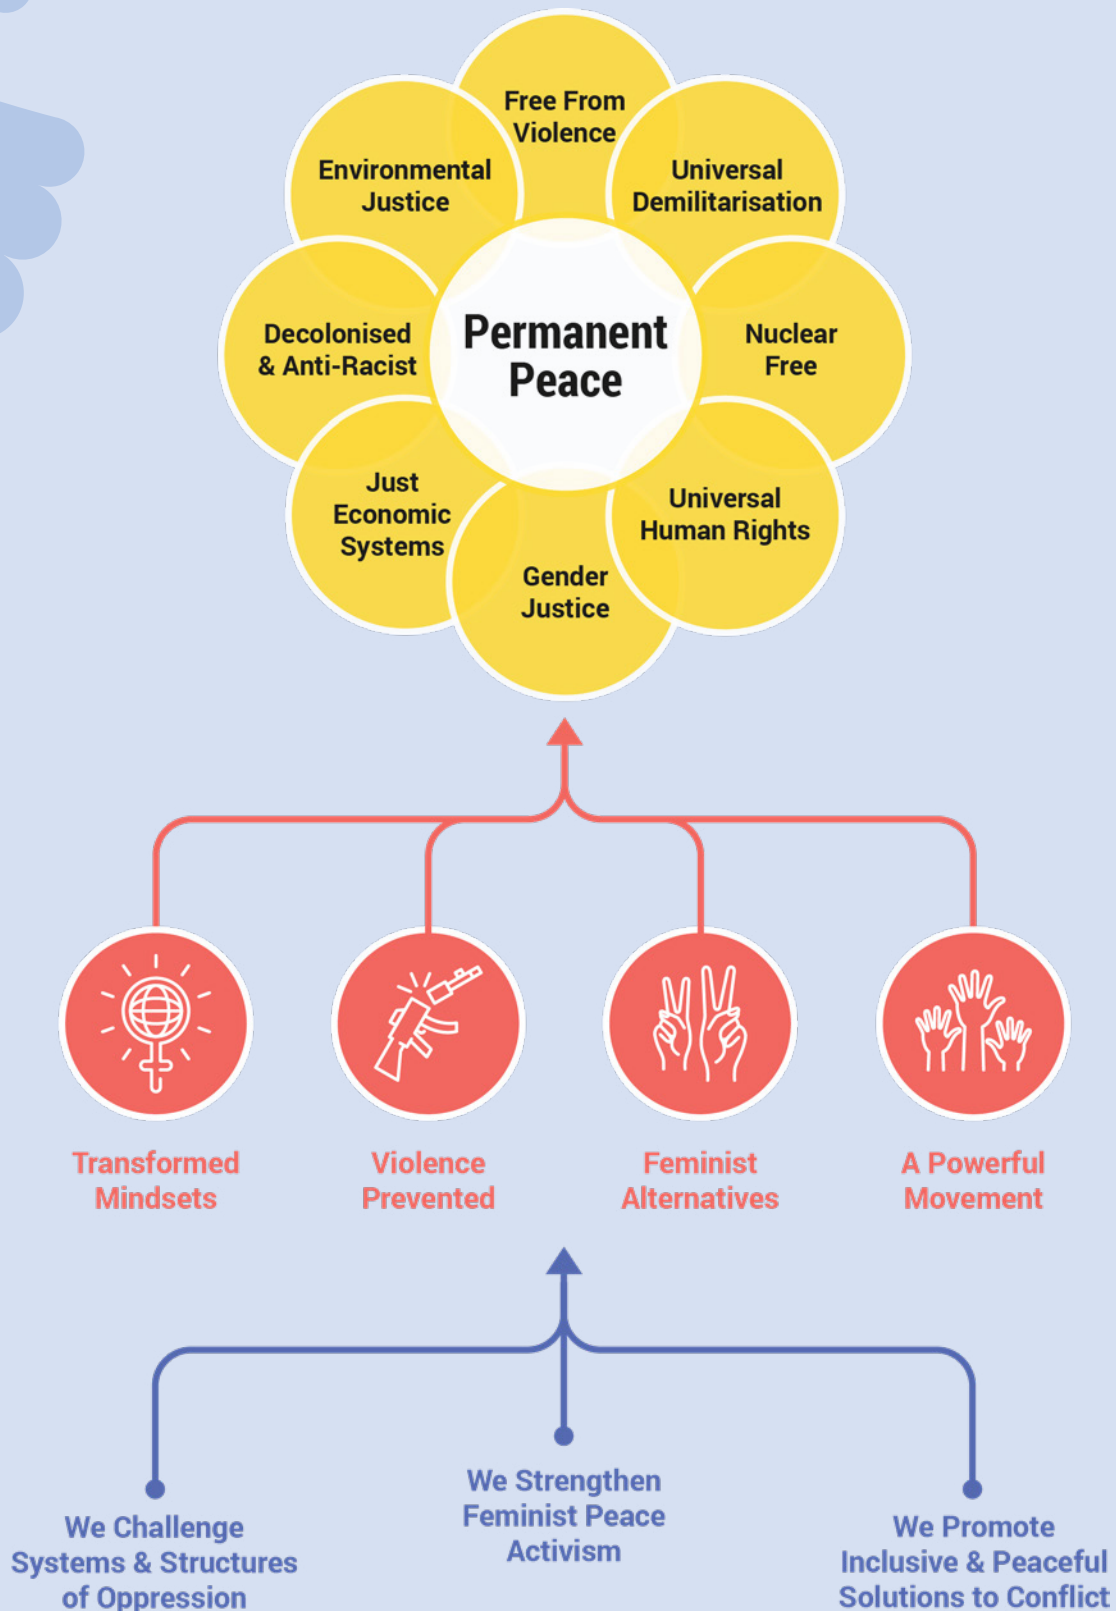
Free From Violence

Environmental Justice

Universal Demilitarisation

Decolonised & Anti-Racist

Permanent Peace

Nuclear Free

Just Economic Systems

Universal Human Rights

Gender Justice

Transformed Mindsets

Violence Prevented

Feminist Alternatives

A Powerful Movement

We Challenge Systems & Structures of Oppression

We Strengthen Feminist Peace Activism

We Promote Inclusive & Peaceful Solutions to Conflict